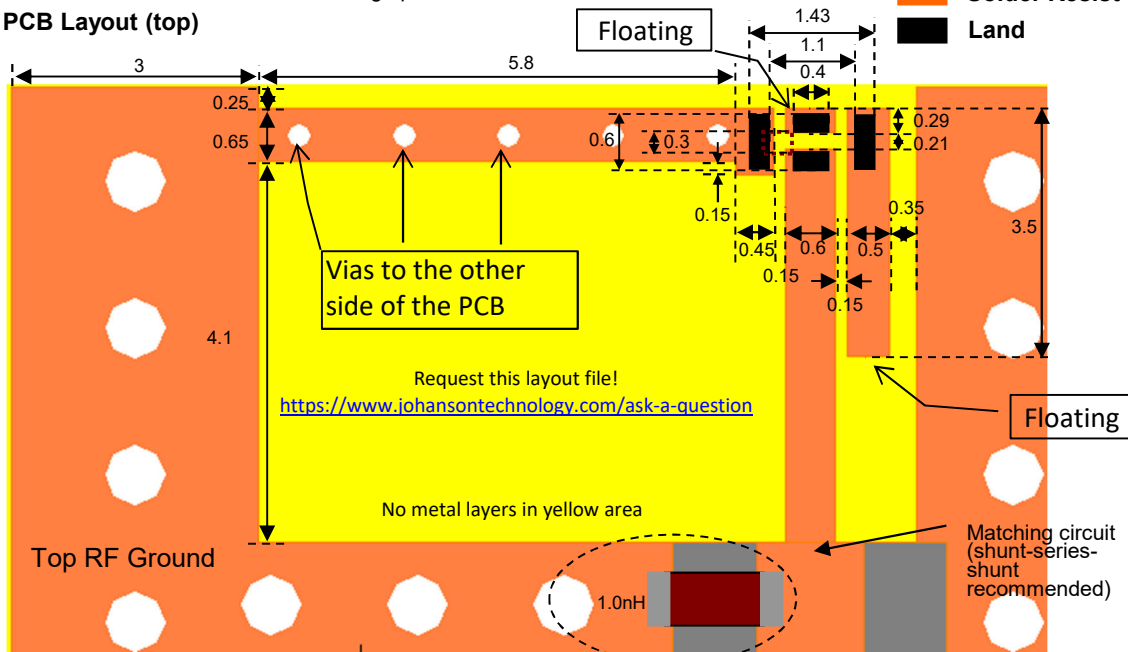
PCB Layout (top)

Solder Resist

Land

Floating

1.43

1.1

0.4

3

5.8

0.25

0.65

0.6

0.3

0.29

0.21

0.15

0.35

3.5

0.45

0.6

0.5

0.15

0.15

Vias to the other side of the PCB

4.1

Request this layout file!
https://www.johansontechnology.com/ask-a-question

Floating

No metal layers in yellow area

Matching circuit (shunt-series-shunt recommended)

Top RF Ground

1.0nH